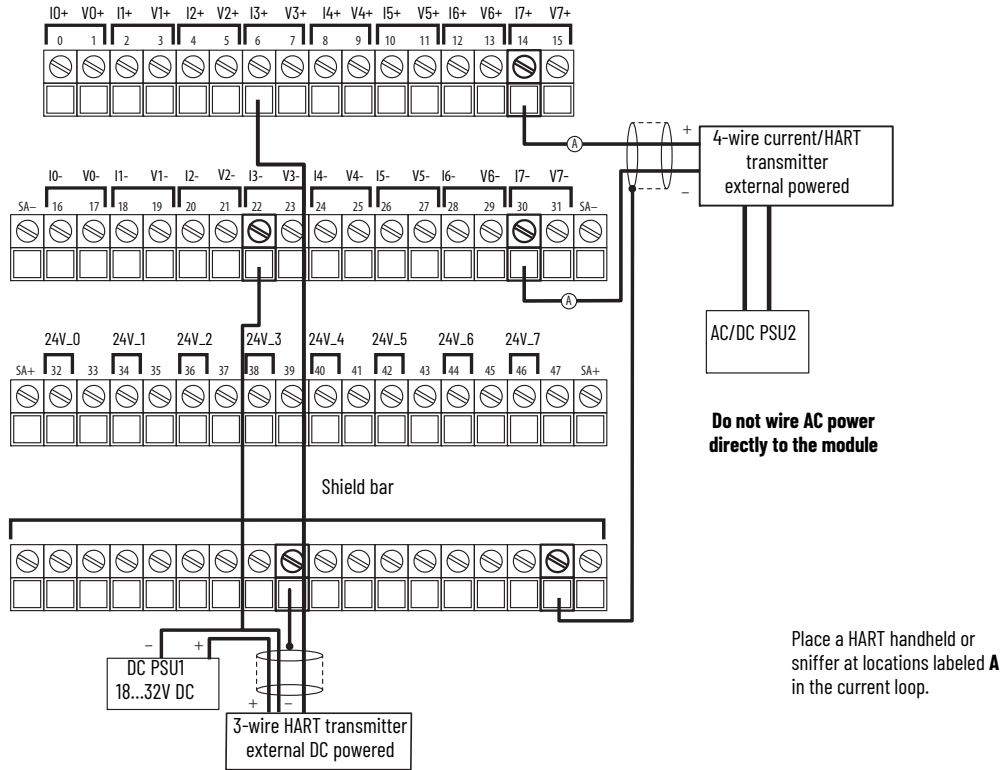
I0+ V0+ I1+ V1+ I2+ V2+ I3+ V3+ I4+ V4+ I5+ V5+ I6+ V6+ I7+ V7+

0 1 2 3 4 5 6 7 8 9 10 11 12 13 14 15

+

4-wire current/HART transmitter external powered

A

–

I0- V0- I1- V1- I2- V2- I3- V3- I4- V4- I5- V5- I6- V6- I7- V7-

SA– 16 17 18 19 20 21 22 23 24 25 26 27 28 29 30 31 SA–

A

AC/DC PSU2

24V_0 24V_1 24V_2 24V_3 24V_4 24V_5 24V_6 24V_7

SA+ 32 33 34 35 36 37 38 39 40 41 42 43 44 45 46 47 SA+

**Do not wire AC power directly to the module**

Shield bar

– +

DC PSU1
18...32V DC

+ –

3-wire HART transmitter external DC powered

Place a HART handheld or sniffer at locations labeled **A** in the current loop.